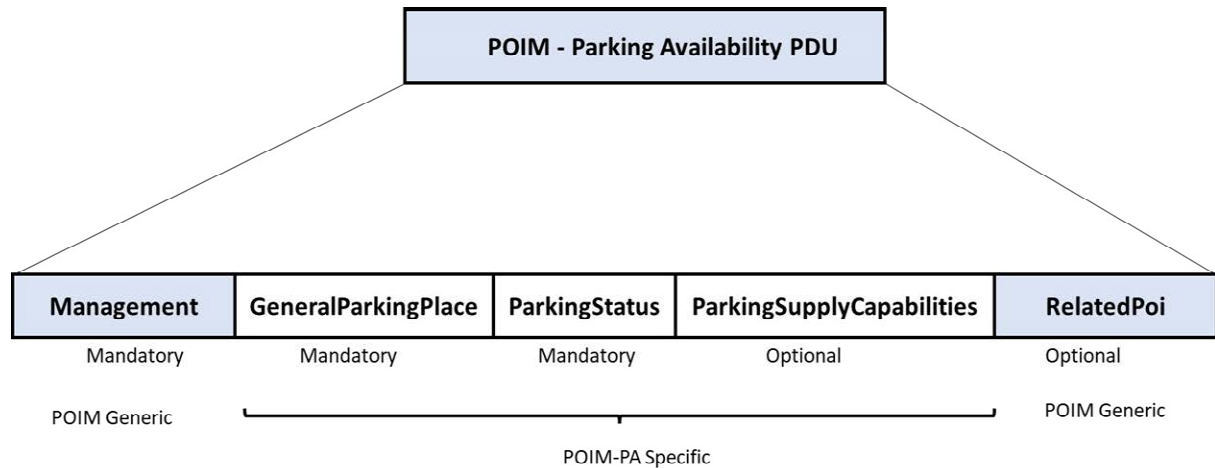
POIM - Parking Availability PDU

| Management | GeneralParkingPlace | ParkingStatus | ParkingSupplyCapabilities | RelatedPoi |
|---|---|---|---|---|
| Mandatory | Mandatory | Mandatory | Optional | Optional |

POIM Generic

POIM Generic

POIM-PA Specific